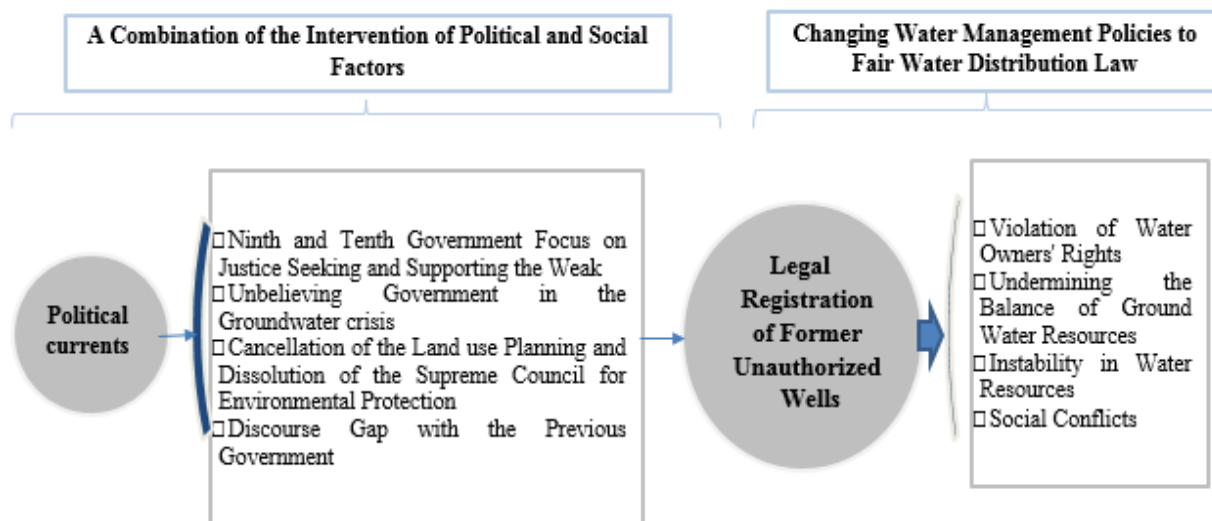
A Combination of the Intervention of Political and Social Factors

Changing Water Management Policies to Fair Water Distribution Law

Political currents

□ Ninth and Tenth Government Focus on Justice Seeking and Supporting the Weak
□ Unbelieving Government in the Groundwater crisis
□ Cancellation of the Land use Planning and Dissolution of the Supreme Council for Environmental Protection
□ Discourse Gap with the Previous Government

Legal Registration of Former Unauthorized Wells

□ Violation of Water Owners' Rights
□ Undermining the Balance of Ground Water Resources
□ Instability in Water Resources
□ Social Conflicts